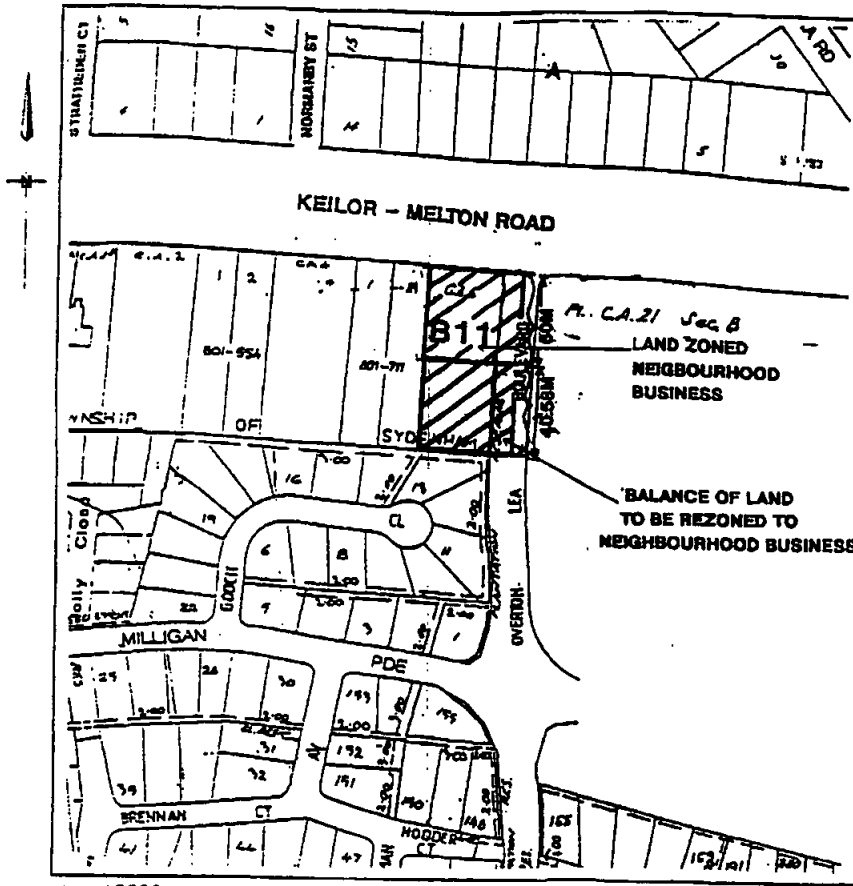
STRATHEDEN CT
NORMANBY ST
13
14
3
KEILOR – MELTON ROAD
C.A.3
CA4
1
2
18
C3
B11
Pt. C.A.21 Sec. B
LAND ZONED NEIGHBOURHOOD BUSINESS
BOULEVARD
60.58M
60M
801-954
801-711
NSHIP
OF
SYDENHAM
BALANCE OF LAND TO BE REZONED TO NEIGHBOURHOOD BUSINESS
16
7
13
19
CL
6
8
11
LEA
OVERTON
Close
Holly
GOOCH
22
9
3
1
MILLIGAN
PDE
25
26
30
193
195
31
192
32
191
190
39
BRENNAN
CT
148
HODDER
CT
41
44
47
AV
165